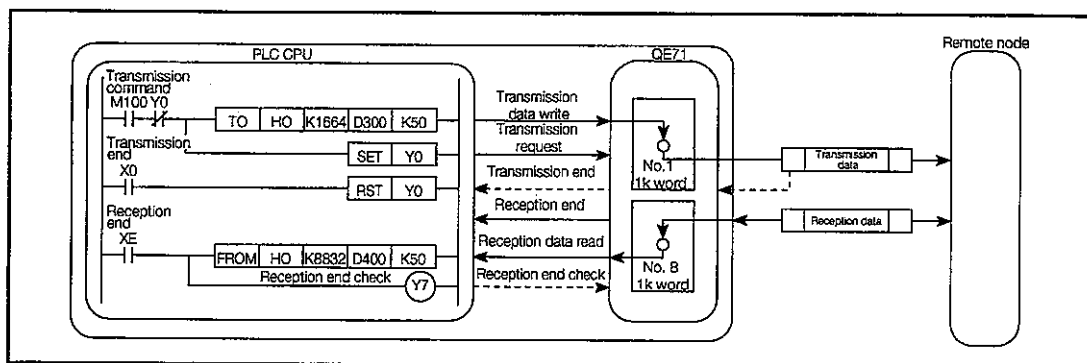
PLC CPU

QE71

Remote node

Transmission command
M100 Y0

TO | HO | K1664 | D300 | K50

Transmission end

SET | Y0

X0

RST | Y0

Reception end
XE

FROM | HO | K8832 | D400 | K50

Reception end check

Y7

Transmission data write

Transmission request

Transmission end

Reception end

Reception data read

Reception end check

No. 1
1k word

No. 8
1k word

Transmission data

Reception data